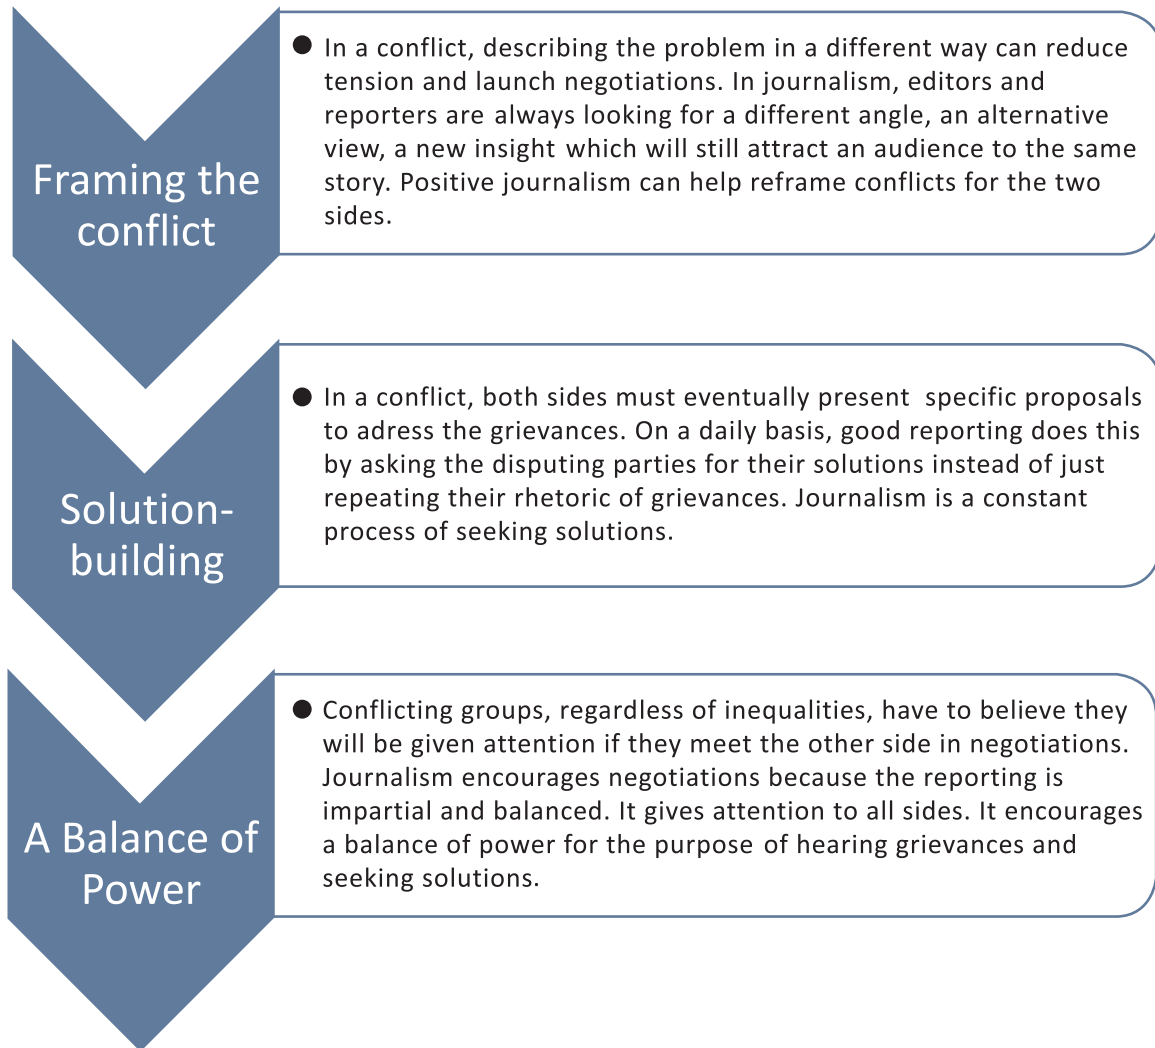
Framing the conflict

● In a conflict, describing the problem in a different way can reduce tension and launch negotiations. In journalism, editors and reporters are always looking for a different angle, an alternative view, a new insight which will still attract an audience to the same story. Positive journalism can help reframe conflicts for the two sides.

Solution-building

● In a conflict, both sides must eventually present specific proposals to adress the grievances. On a daily basis, good reporting does this by asking the disputing parties for their solutions instead of just repeating their rhetoric of grievances. Journalism is a constant process of seeking solutions.

A Balance of Power

● Conflicting groups, regardless of inequalities, have to believe they will be given attention if they meet the other side in negotiations. Journalism encourages negotiations because the reporting is impartial and balanced. It gives attention to all sides. It encourages a balance of power for the purpose of hearing grievances and seeking solutions.